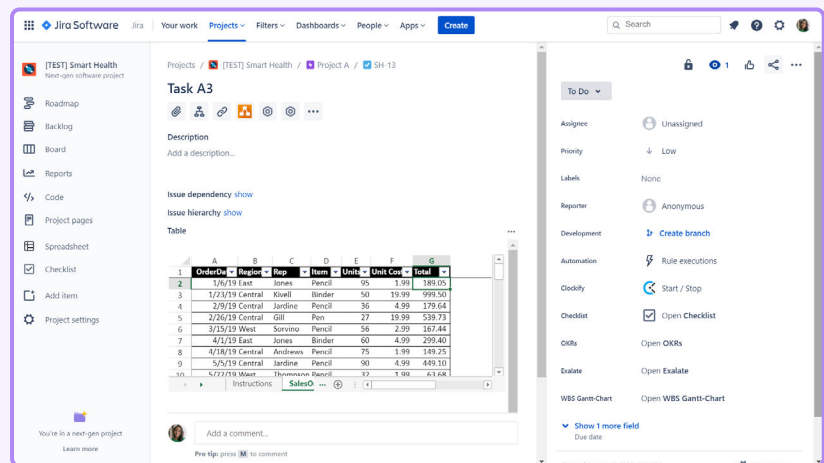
Jira Software Jira Your work Projects Filters Dashboards People Apps Create Search

[TEST] Smart Health
Next-gen software project

Roadmap
Backlog
Board
Reports
Code
Project pages
Spreadsheet
Checklist
Add item
Project settings

You're in a next-gen project
Learn more

Projects / [TEST] Smart Health / Project A / SH-13

Task A3

Description
Add a description...

Issue dependency show
Issue hierarchy show
Table

| | A | B | C | D | E | F | G |
|---|---|---|---|---|---|---|---|
| 1 | OrderDa | Region | Rep | Item | Units | Unit Cos | Total |
| 2 | 1/6/19 | East | Jones | Pencil | 95 | 1.99 | 189.05 |
| 3 | 1/23/19 | Central | Kivell | Binder | 50 | 19.99 | 999.50 |
| 4 | 2/9/19 | Central | Jardine | Pencil | 36 | 4.99 | 179.64 |
| 5 | 2/26/19 | Central | Gill | Pen | 27 | 19.99 | 539.73 |
| 6 | 3/15/19 | West | Sorvino | Pencil | 56 | 2.99 | 167.44 |
| 7 | 4/1/19 | East | Jones | Binder | 60 | 4.99 | 299.40 |
| 8 | 4/18/19 | Central | Andrews | Pencil | 75 | 1.99 | 149.25 |
| 9 | 5/5/19 | Central | Jardine | Pencil | 90 | 4.99 | 449.10 |
| 10 | 5/22/19 | West | Thompson | Pencil | 32 | 1.99 | 63.68 |

Instructions SalesO

Add a comment...
Pro tip: press M to comment

To Do

1

Assignee Unassigned
Priority Low
Labels None
Reporter Anonymous
Development Create branch
Automation Rule executions
Clockify Start / Stop
Checklist Open Checklist
OKRs Open OKRs
Exalate Open Exalate
WBS Gantt-Chart Open WBS Gantt-Chart
Show 1 more field
Due date